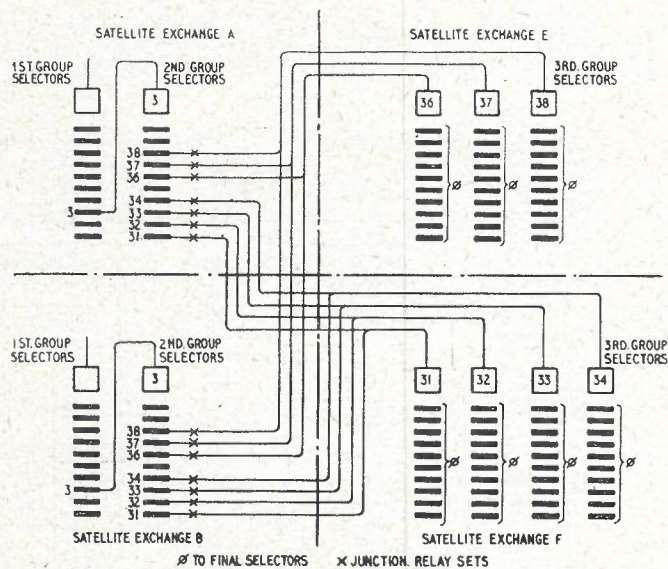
SATELLITE EXCHANGE A

SATELLITE EXCHANGE E

1ST. GROUP SELECTORS

2ND. GROUP SELECTORS

3

3RD. GROUP SELECTORS

36

37

38

38
37
36

34
33
32
31

3

Ø

Ø

Ø

1ST. GROUP SELECTORS

2ND. GROUP SELECTORS

3

3RD. GROUP SELECTORS

31

32

33

34

38
37
36

34
33
32
31

3

Ø

Ø

Ø

Ø

SATELLITE EXCHANGE B

SATELLITE EXCHANGE F

Ø TO FINAL SELECTORS     × JUNCTION. RELAY SETS